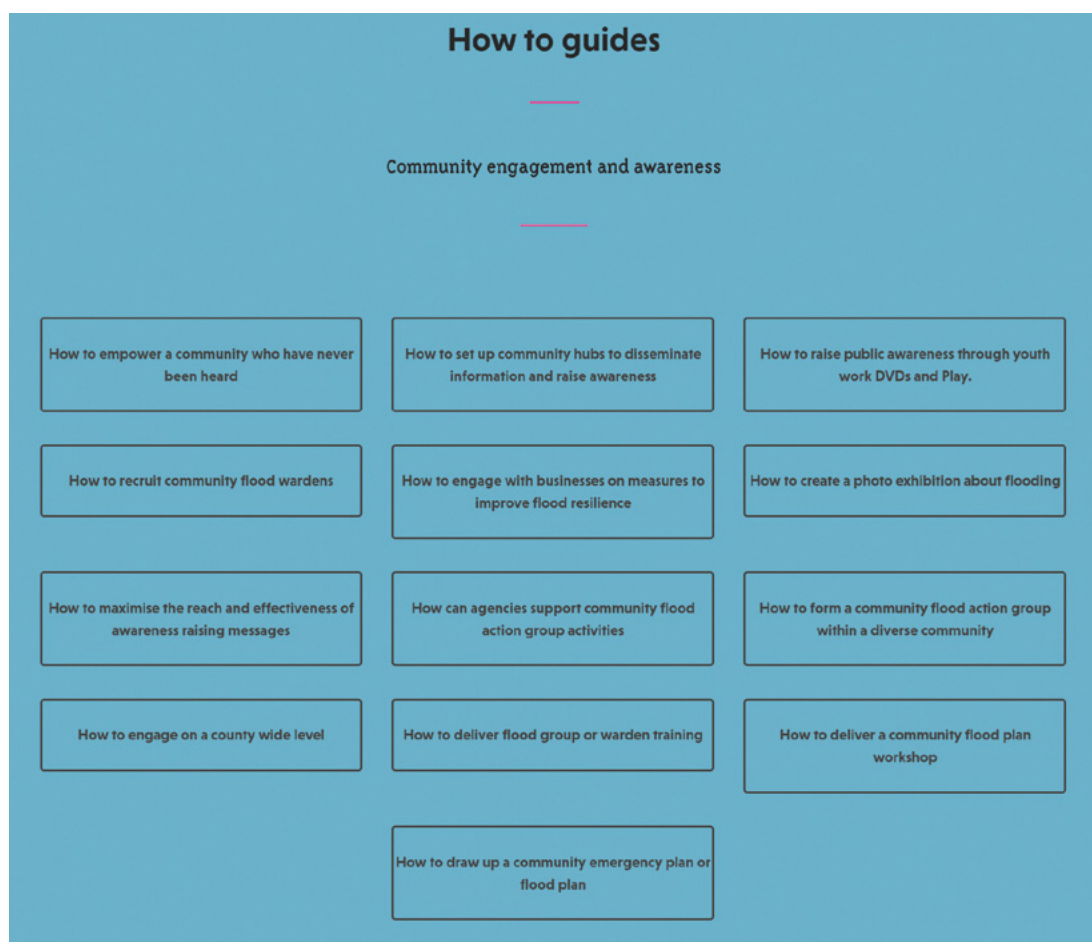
How to guides

Community engagement and awareness

How to empower a community who have never been heard

How to set up community hubs to disseminate information and raise awareness

How to raise public awareness through youth work DVDs and Play.

How to recruit community flood wardens

How to engage with businesses on measures to improve flood resilience

How to create a photo exhibition about flooding

How to maximise the reach and effectiveness of awareness raising messages

How can agencies support community flood action group activities

How to form a community flood action group within a diverse community

How to engage on a county wide level

How to deliver flood group or warden training

How to deliver a community flood plan workshop

How to draw up a community emergency plan or flood plan